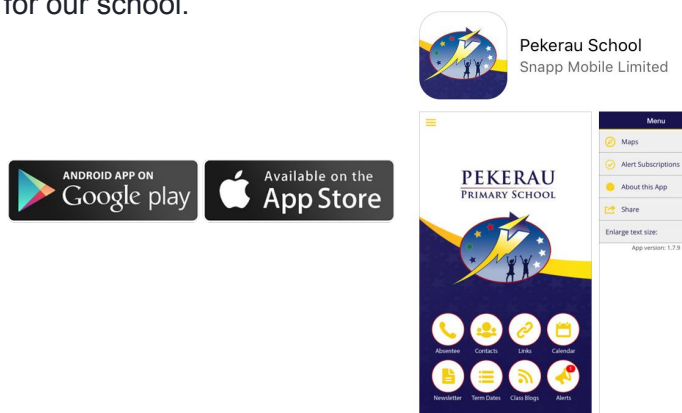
for our school.

Pekerau School
Snapp Mobile Limited

ANDROID APP ON
Google play

Available on the
App Store

PEKERAU
PRIMARY SCHOOL

Absentee
Contacts
Links
Calendar
Newsletter
Term Dates
Class Blogs
Alerts

Menu
Maps
Alert Subscriptions
About this App
Share
Enlarge text size:
App version: 1.7.9